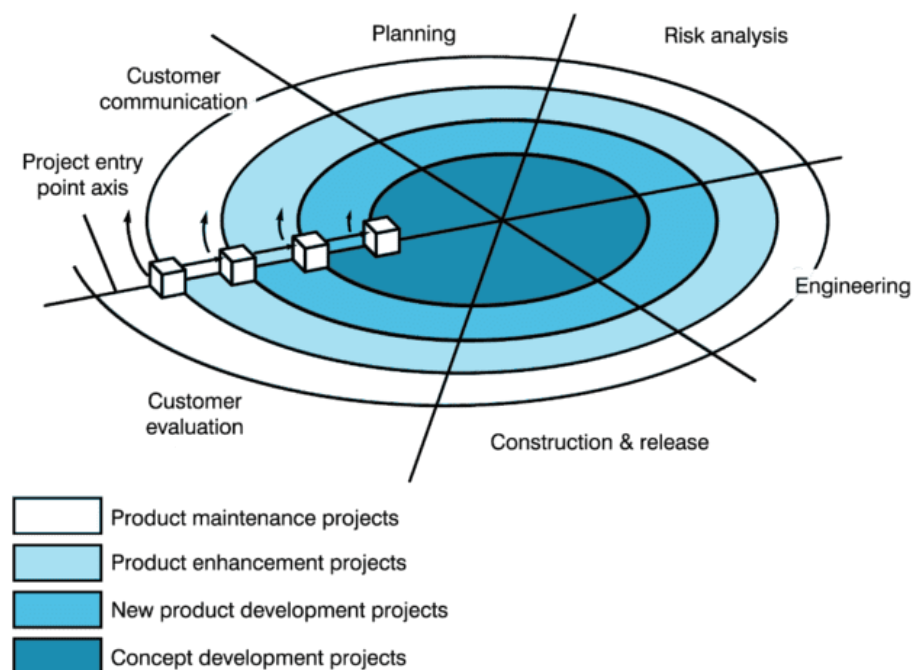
Planning

Risk analysis

Customer communication

Project entry point axis

Engineering

Customer evaluation

Construction & release

Product maintenance projects

Product enhancement projects

New product development projects

Concept development projects